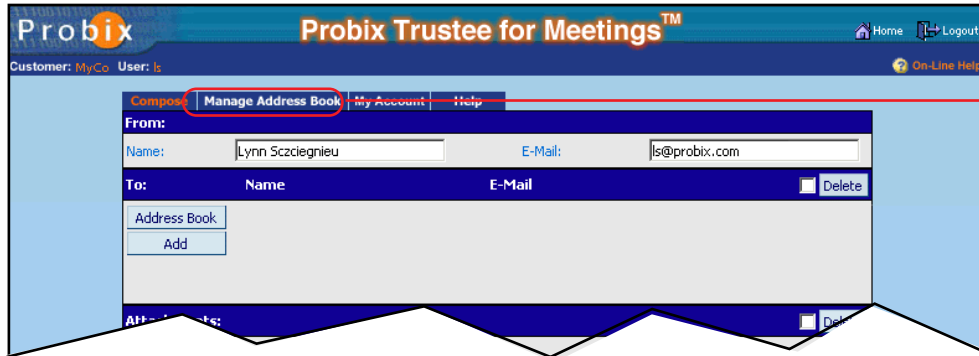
Probix

Probix Trustee for Meetings™

Home Logout

Customer: MyCo User: ls

On-Line Help

Compose | Manage Address Book | My Account | Help

From:

Name: Lynn Sczciegnieu

E-Mail: ls@probix.com

To: Name E-Mail Delete

Address Book

Add

Att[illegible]ents:

Del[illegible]